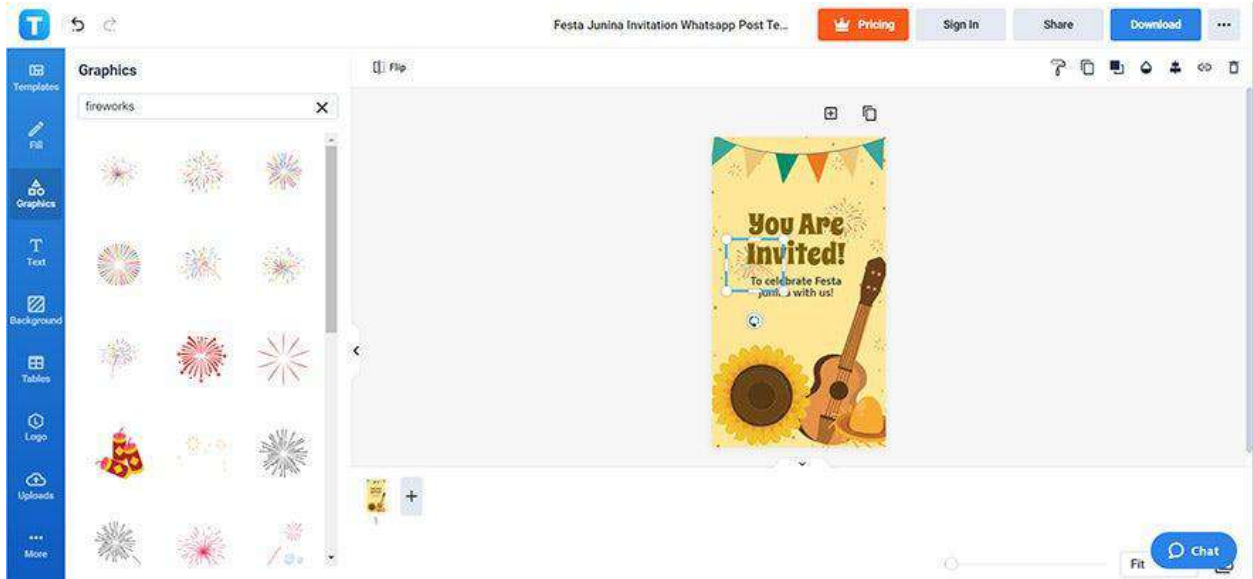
T

Festa Junina Invitation Whatsapp Post Te...

Pricing

Sign In

Share

Download

...

Templates

Fill

Graphics

Text

Background

Tables

Logo

Uploads

More

Graphics

fireworks

Flip

You Are Invited!

To celebrate Festa Junina with us!

1

Fit

Chat